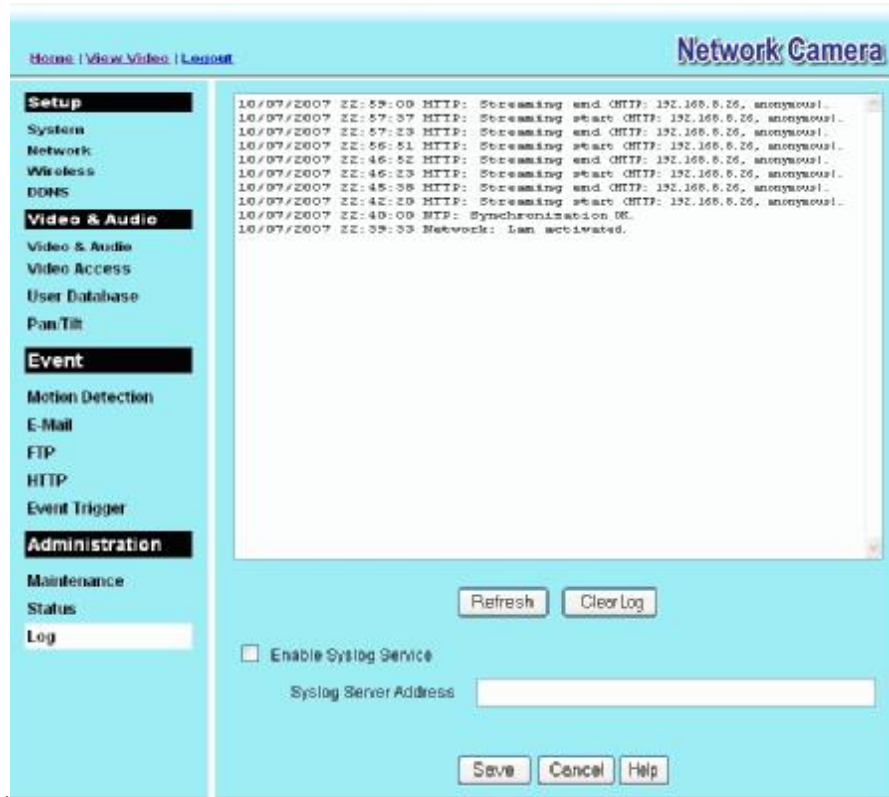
Home | View Video | Logout

Network Camera

Setup
System
Network
Wireless
DDNS

Video & Audio
Video & Audio
Video Access
User Database
Pan/Tilt

Event
Motion Detection
E-Mail
FTP
HTTP
Event Trigger

Administration
Maintenance
Status
Log

10/07/2007 22:59:00 HTTP: Streaming end (HTTP: 192.168.8.26, anonymous).
10/07/2007 22:57:37 HTTP: Streaming start (HTTP: 192.168.8.26, anonymous).
10/07/2007 22:57:23 HTTP: Streaming end (HTTP: 192.168.8.26, anonymous).
10/07/2007 22:56:51 HTTP: Streaming start (HTTP: 192.168.8.26, anonymous).
10/07/2007 22:46:52 HTTP: Streaming end (HTTP: 192.168.8.26, anonymous).
10/07/2007 22:46:23 HTTP: Streaming start (HTTP: 192.168.8.26, anonymous).
10/07/2007 22:45:38 HTTP: Streaming end (HTTP: 192.168.8.26, anonymous).
10/07/2007 22:42:20 HTTP: Streaming start (HTTP: 192.168.8.26, anonymous).
10/07/2007 22:40:00 NTP: Synchronization OK.
10/07/2007 22:39:33 Network: Lan activated.

Refresh
Clear Log

Enable Syslog Service

Syslog Server Address

Save
Cancel
Help